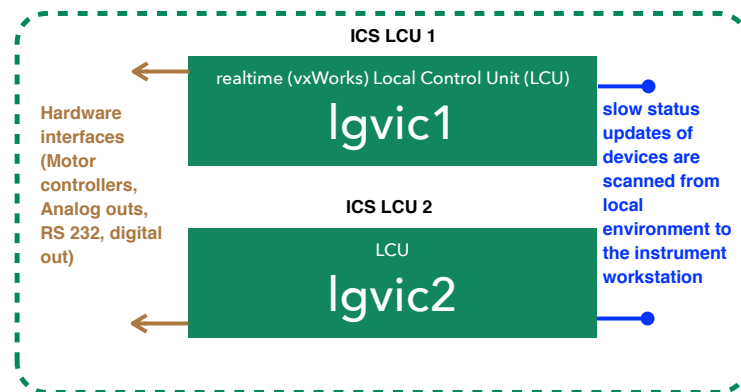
ICS LCU 1

realtime (vxWorks) Local Control Unit (LCU)

lgvic1

Hardware interfaces (Motor controllers, Analog outs, RS 232, digital out)

slow status updates of devices are scanned from local environment to the instrument workstation

ICS LCU 2

LCU

lgvic2